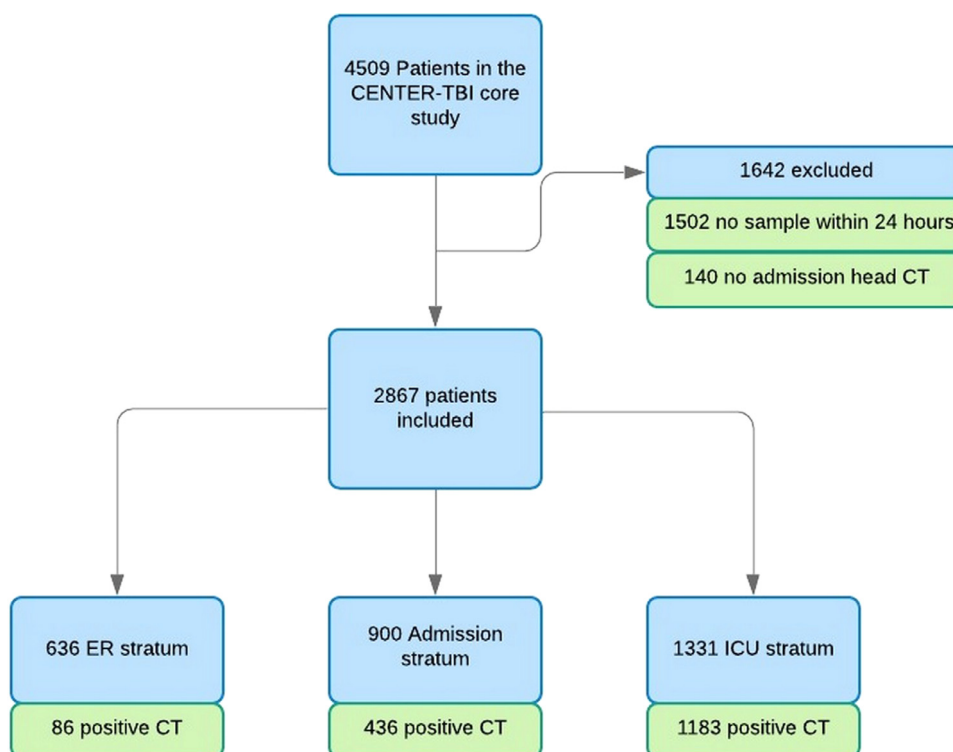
4509 Patients in the CENTER-TBI core study

1642 excluded

1502 no sample within 24 hours

140 no admission head CT

2867 patients included

636 ER stratum

86 positive CT

900 Admission stratum

436 positive CT

1331 ICU stratum

1183 positive CT